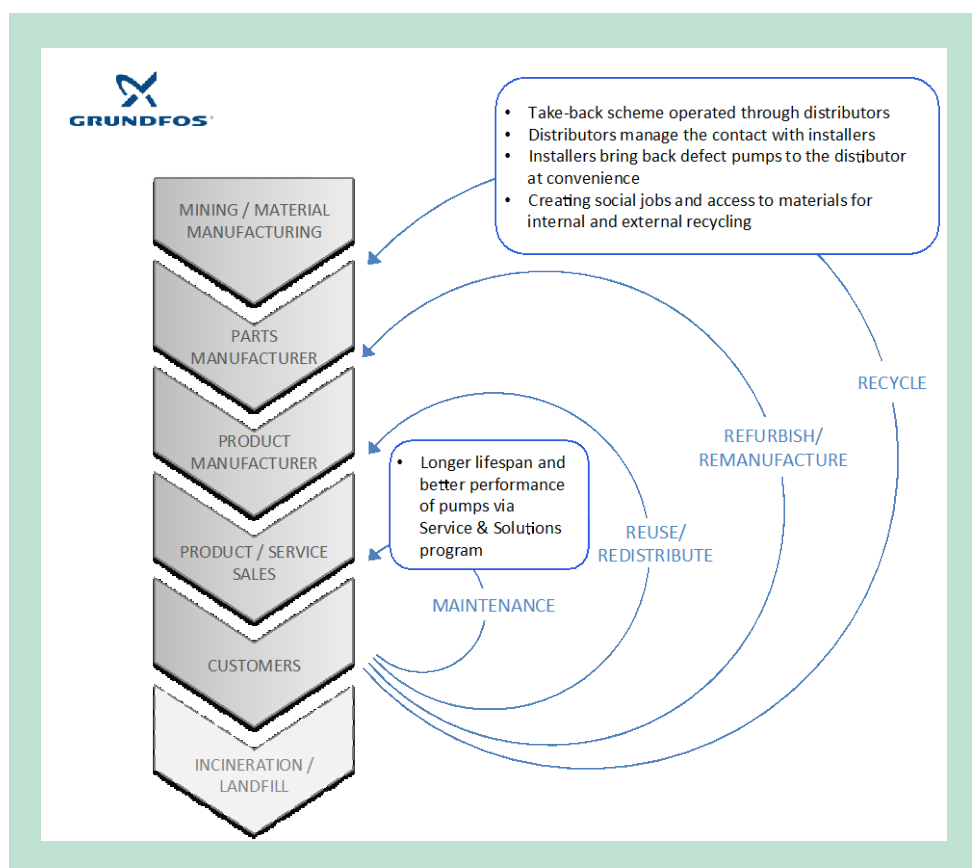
GRUNDFOS

- Take-back scheme operated through distributors
- Distributors manage the contact with installers
- Installers bring back defect pumps to the distibutor at convenience
- Creating social jobs and access to materials for internal and external recycling

MINING / MATERIAL MANUFACTURING

PARTS MANUFACTURER

PRODUCT MANUFACTURER

PRODUCT / SERVICE SALES

CUSTOMERS

INCINERATION / LANDFILL

- Longer lifespan and better performance of pumps via Service & Solutions program

RECYCLE

REFURBISH/ REMANUFACTURE

REUSE/ REDISTRIBUTE

MAINTENANCE